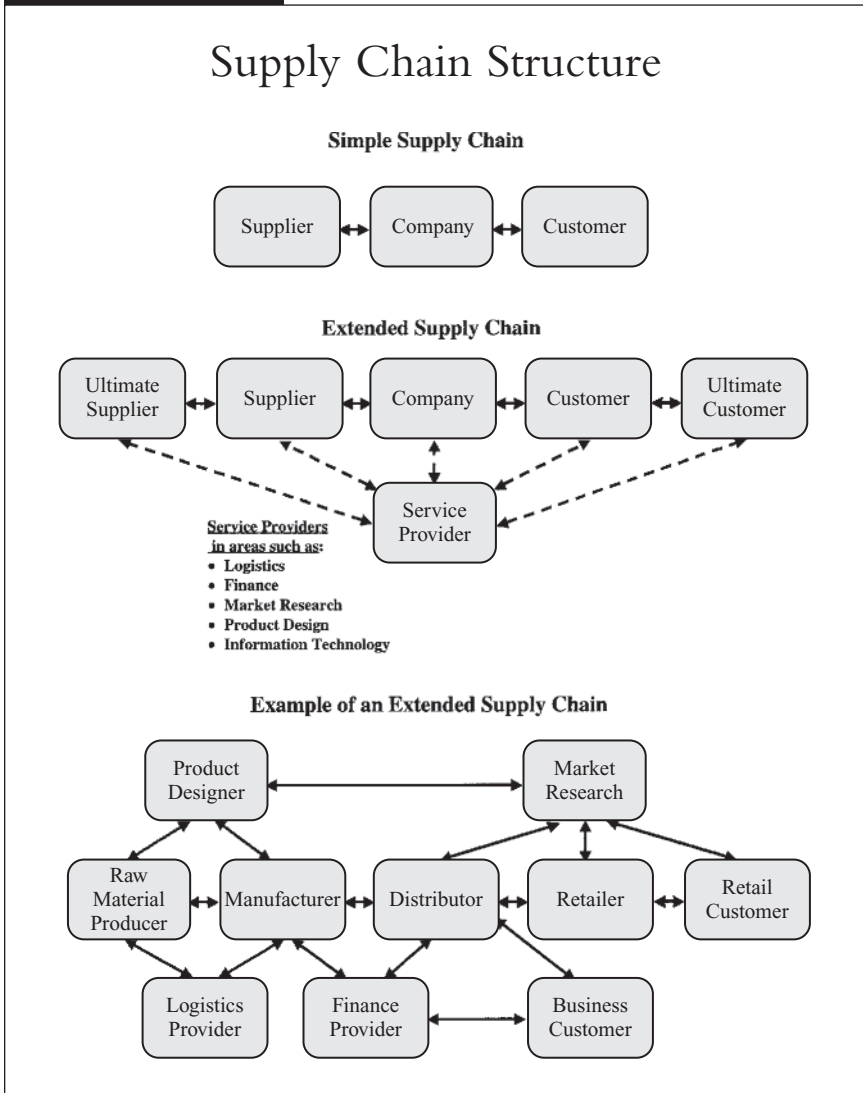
Supply Chain Structure

Simple Supply Chain

Supplier

Company

Customer

Extended Supply Chain

Ultimate Supplier

Supplier

Company

Customer

Ultimate Customer

Service Provider

Service Providers in areas such as:
• Logistics
• Finance
• Market Research
• Product Design
• Information Technology

Example of an Extended Supply Chain

Product Designer

Market Research

Raw Material Producer

Manufacturer

Distributor

Retailer

Retail Customer

Logistics Provider

Finance Provider

Business Customer